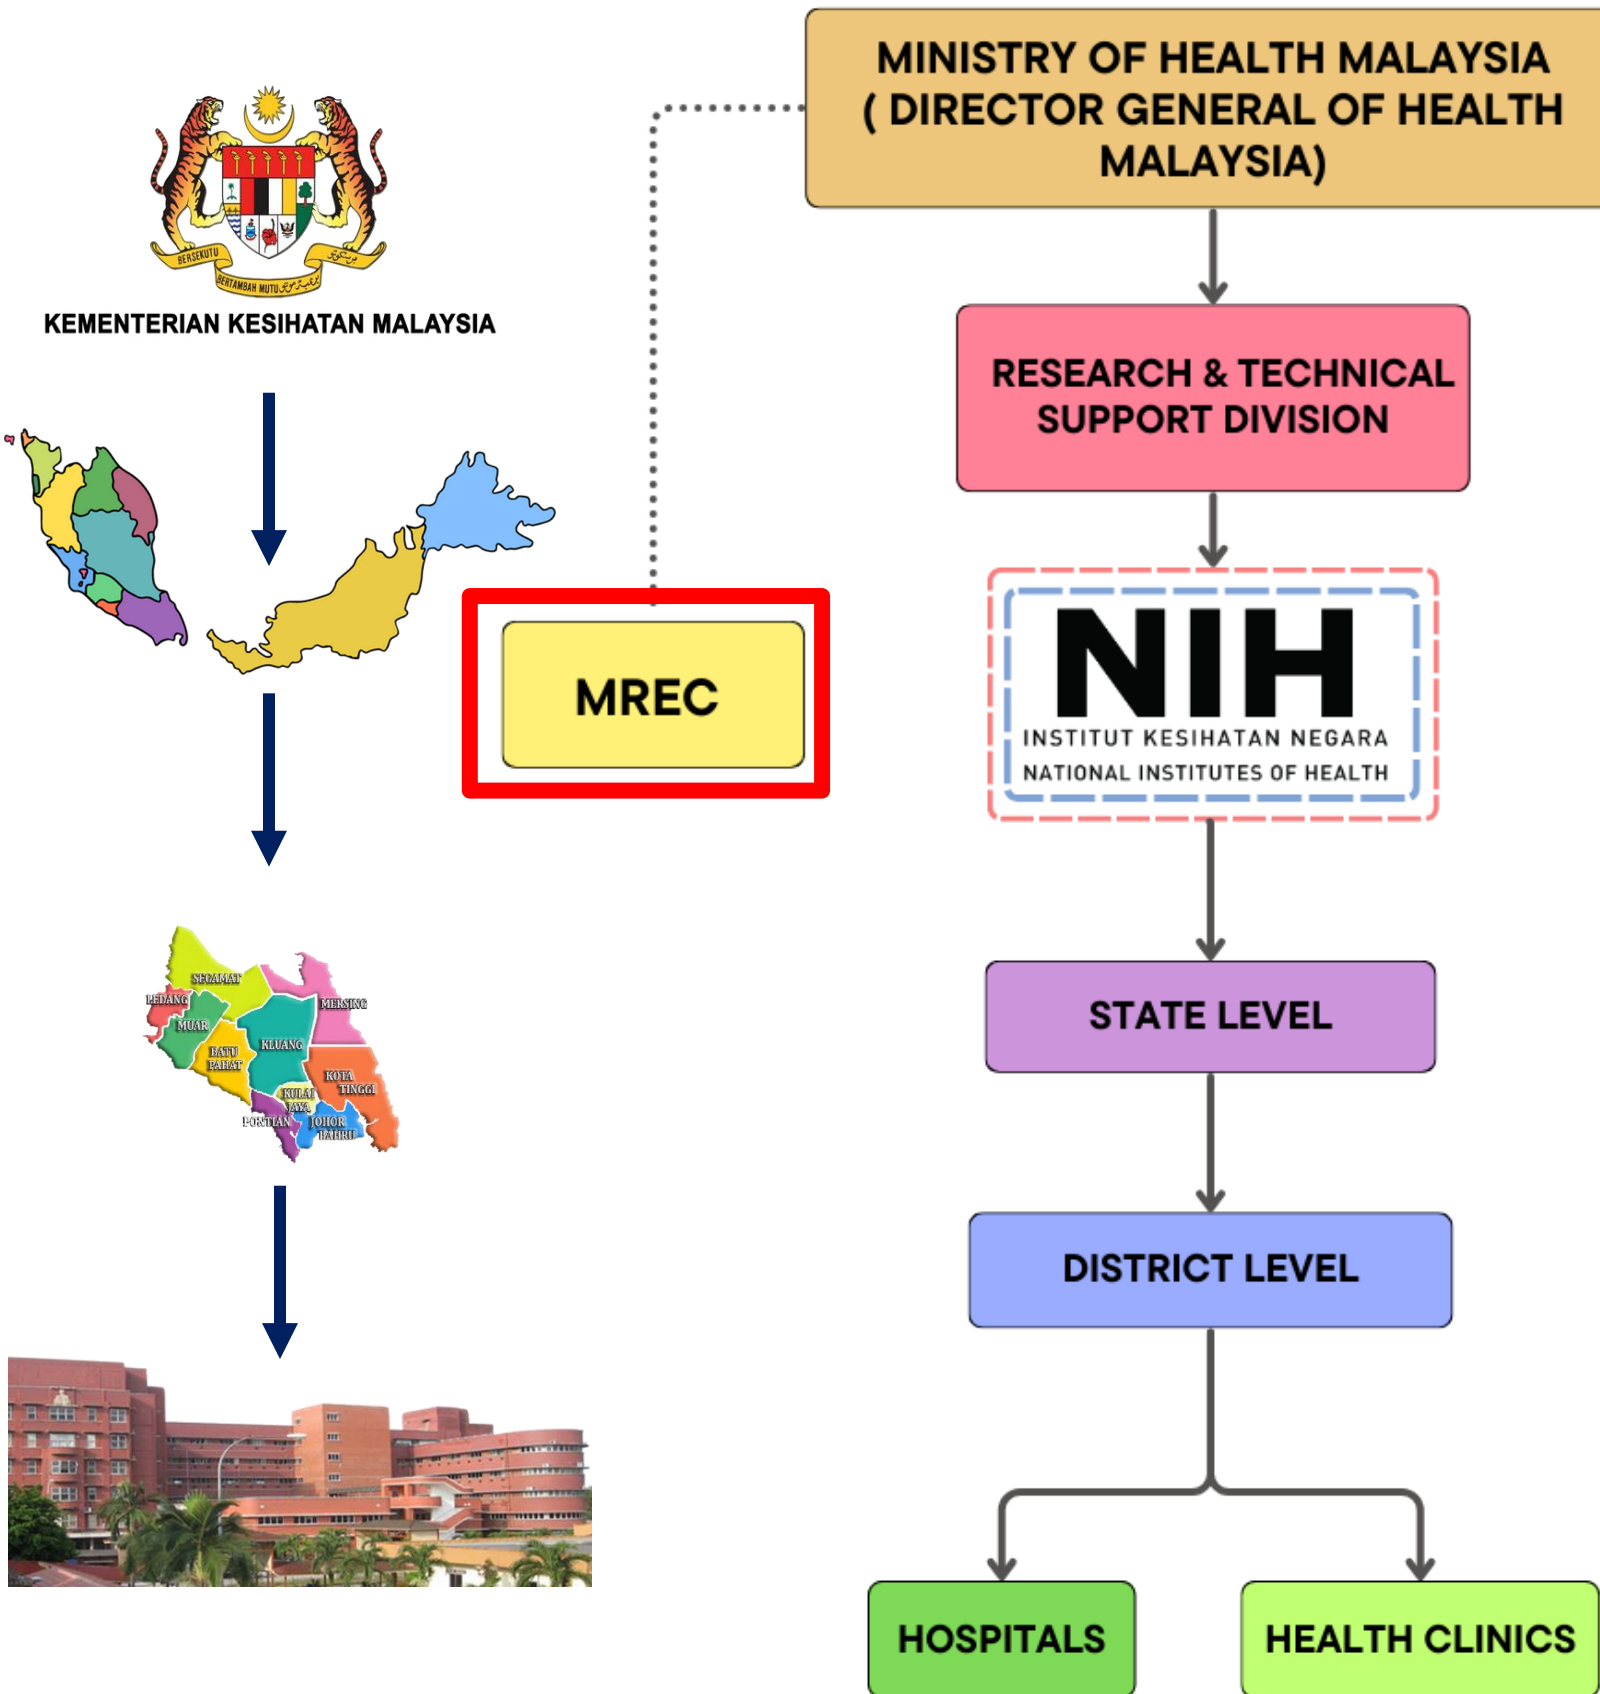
BERSEKUTU BERTAMBAH MUTU

KEMENTERIAN KESIHATAN MALAYSIA

MINISTRY OF HEALTH MALAYSIA ( DIRECTOR GENERAL OF HEALTH MALAYSIA)

RESEARCH & TECHNICAL SUPPORT DIVISION

MREC

NIH
INSTITUT KESIHATAN NEGARA
NATIONAL INSTITUTES OF HEALTH

SEGAMAT
LEDANG
MERSING
MUAR
BATU PAHAT
KLUANG
KOTA TINGGI
KULAI JAYA
PONTIAN
JOHOR BAHRU

STATE LEVEL

DISTRICT LEVEL

HOSPITALS

HEALTH CLINICS